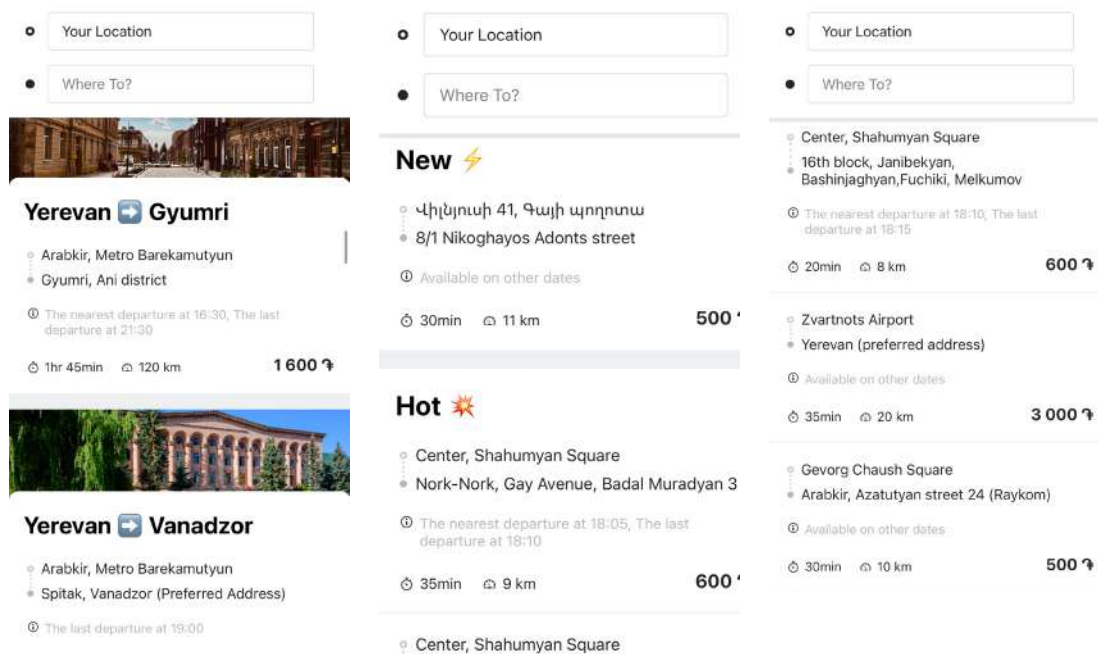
Your Location

Where To?

Yerevan ➡ Gyumri

Arabkir, Metro Barekamutyun
Gyumri, Ani district

The nearest departure at 16:30, The last departure at 21:30

1hr 45min 120 km 1 600 ֏

Yerevan ➡ Vanadzor

Arabkir, Metro Barekamutyun
Spitak, Vanadzor (Preferred Address)

The last departure at 19:00

Your Location

Where To?

New ⚡

Վիլնյուսի 41, Գայի պողոտա
8/1 Nikoghayos Adonts street

Available on other dates

30min 11 km 500 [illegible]

Hot 💥

Center, Shahumyan Square
Nork-Nork, Gay Avenue, Badal Muradyan 3

The nearest departure at 18:05, The last departure at 18:10

35min 9 km 600 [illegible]

Center, Shahumyan Square

Your Location

Where To?

Center, Shahumyan Square
16th block, Janibekyan, Bashinjaghyan,Fuchiki, Melkumov

The nearest departure at 18:10, The last departure at 18:15

20min 8 km 600 ֏

Zvartnots Airport
Yerevan (preferred address)

Available on other dates

35min 20 km 3 000 ֏

Gevorg Chaush Square
Arabkir, Azatutyan street 24 (Raykom)

Available on other dates

30min 10 km 500 ֏